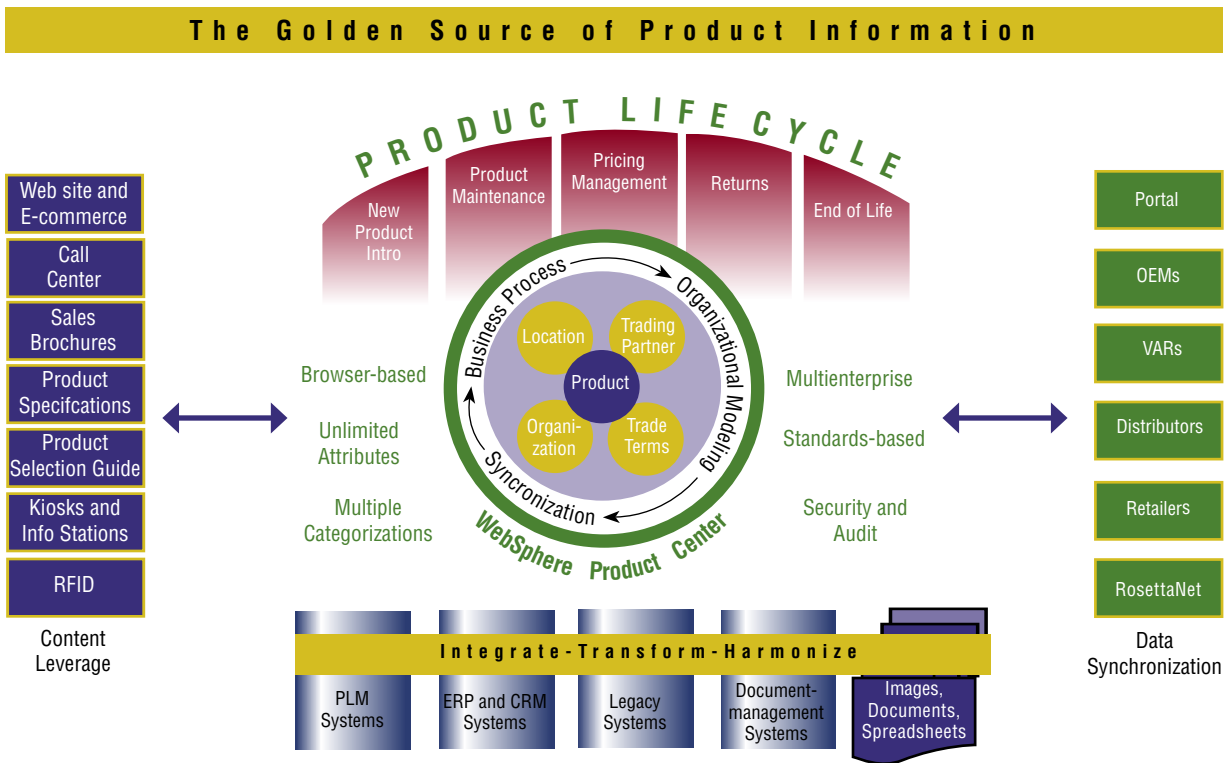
The Golden Source of Product Information

PRODUCT LIFE CYCLE

New Product Intro

Product Maintenance

Pricing Management

Returns

End of Life

Web site and E-commerce

Call Center

Sales Brochures

Product Specifcations

Product Selection Guide

Kiosks and Info Stations

RFID

Content Leverage

Browser-based

Unlimited Attributes

Multiple Categorizations

Business Process

Organizational Modeling

Syncronization

Location

Trading Partner

Product

Organi-zation

Trade Terms

WebSphere Product Center

Multienterprise

Standards-based

Security and Audit

Portal

OEMs

VARs

Distributors

Retailers

RosettaNet

Data Synchronization

Integrate-Transform-Harmonize

PLM Systems

ERP and CRM Systems

Legacy Systems

Document-management Systems

Images, Documents, Spreadsheets